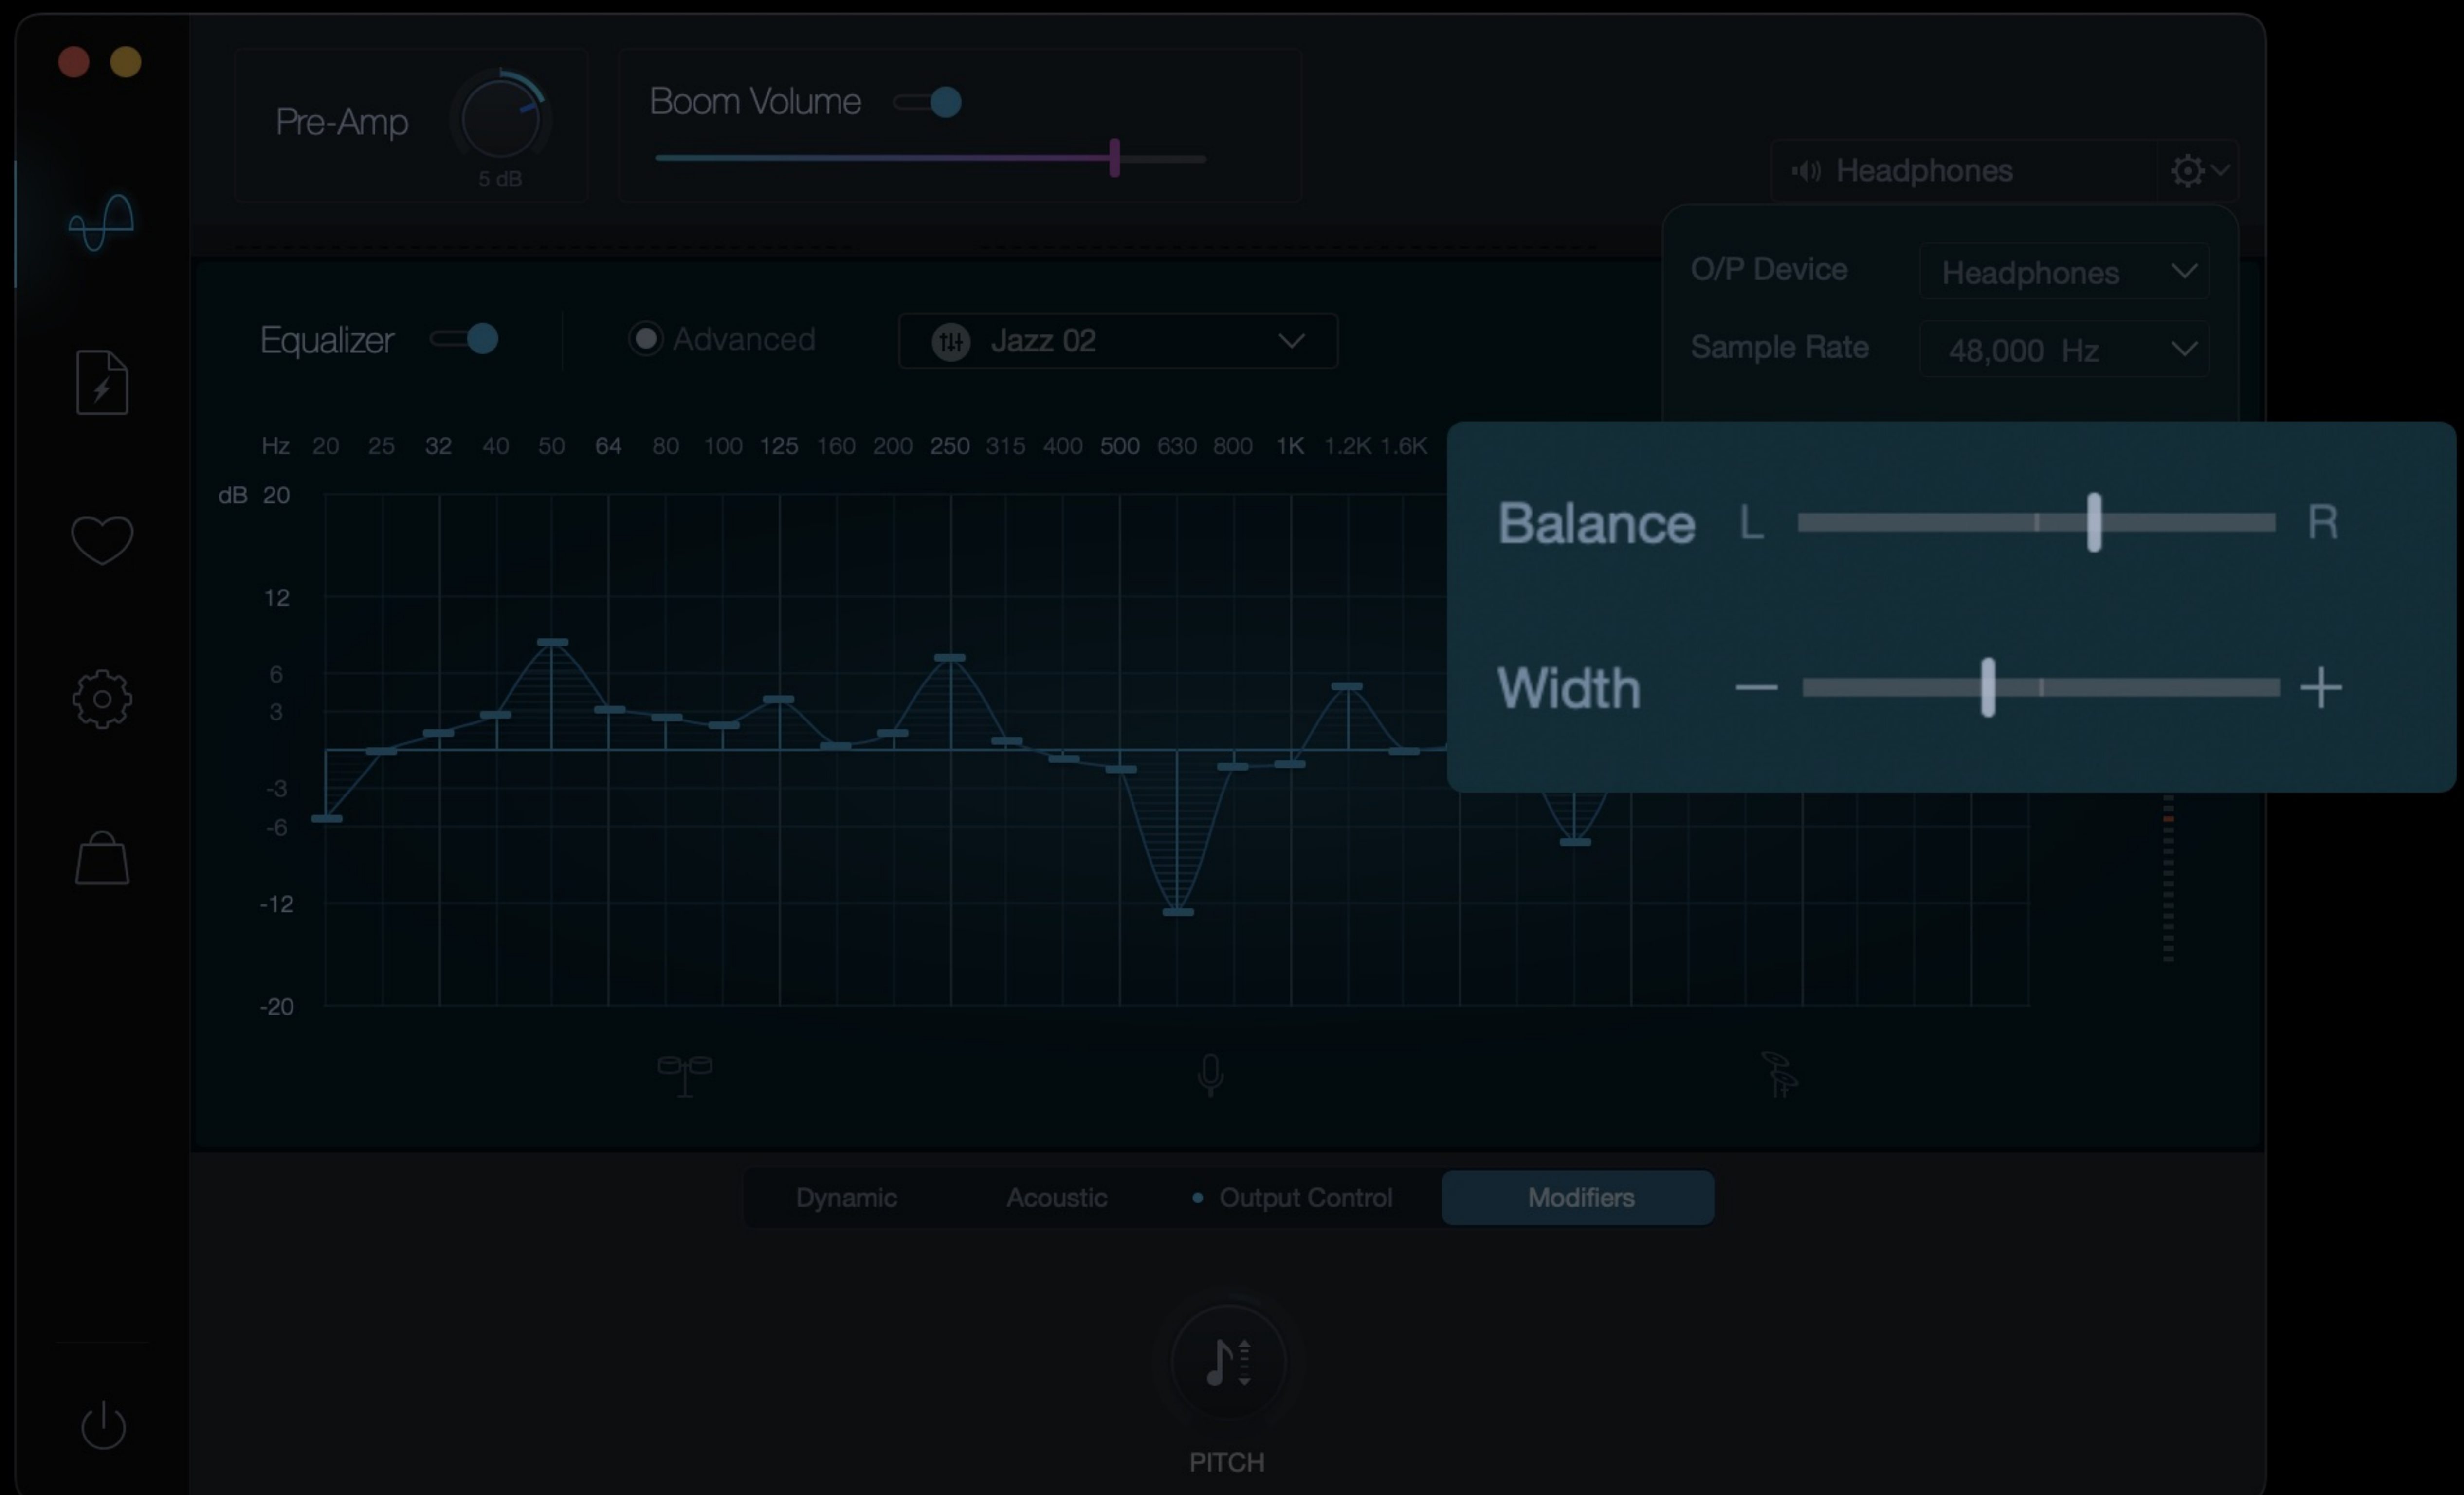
Pre-Amp
5 dB

Boom Volume

Headphones

O/P Device Headphones
Sample Rate 48,000 Hz

Equalizer
Advanced
Jazz 02

Hz 20 25 32 40 50 64 80 100 125 160 200 250 315 400 500 630 800 1K 1.2K 1.6K

dB 20
12
6
3
-3
-6
-12
-20

Balance L R
Width — +

Dynamic
Acoustic
Output Control
Modifiers

PITCH